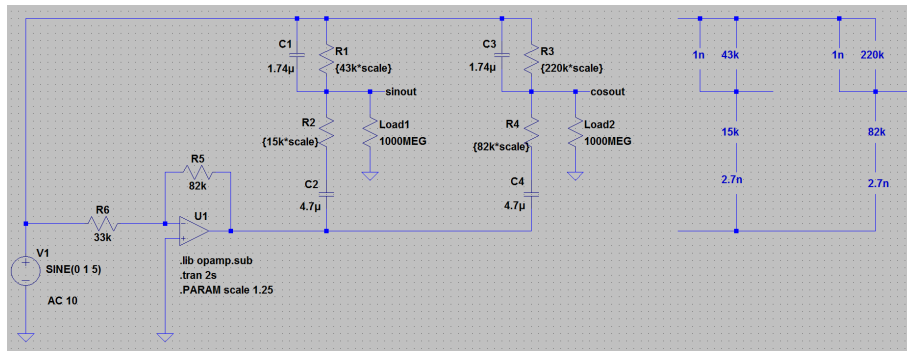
C1
1.74µ
R1
{43k*scale}
sinout
R2
{15k*scale}
Load1
1000MEG
C2
4.7µ
C3
1.74µ
R3
{220k*scale}
cosout
R4
{82k*scale}
Load2
1000MEG
C4
4.7µ
R5
82k
R6
33k
U1
V1
SINE(0 1 5)
AC 10
.lib opamp.sub
.tran 2s
.PARAM scale 1.25
1n
43k
15k
2.7n
1n
220k
82k
2.7n